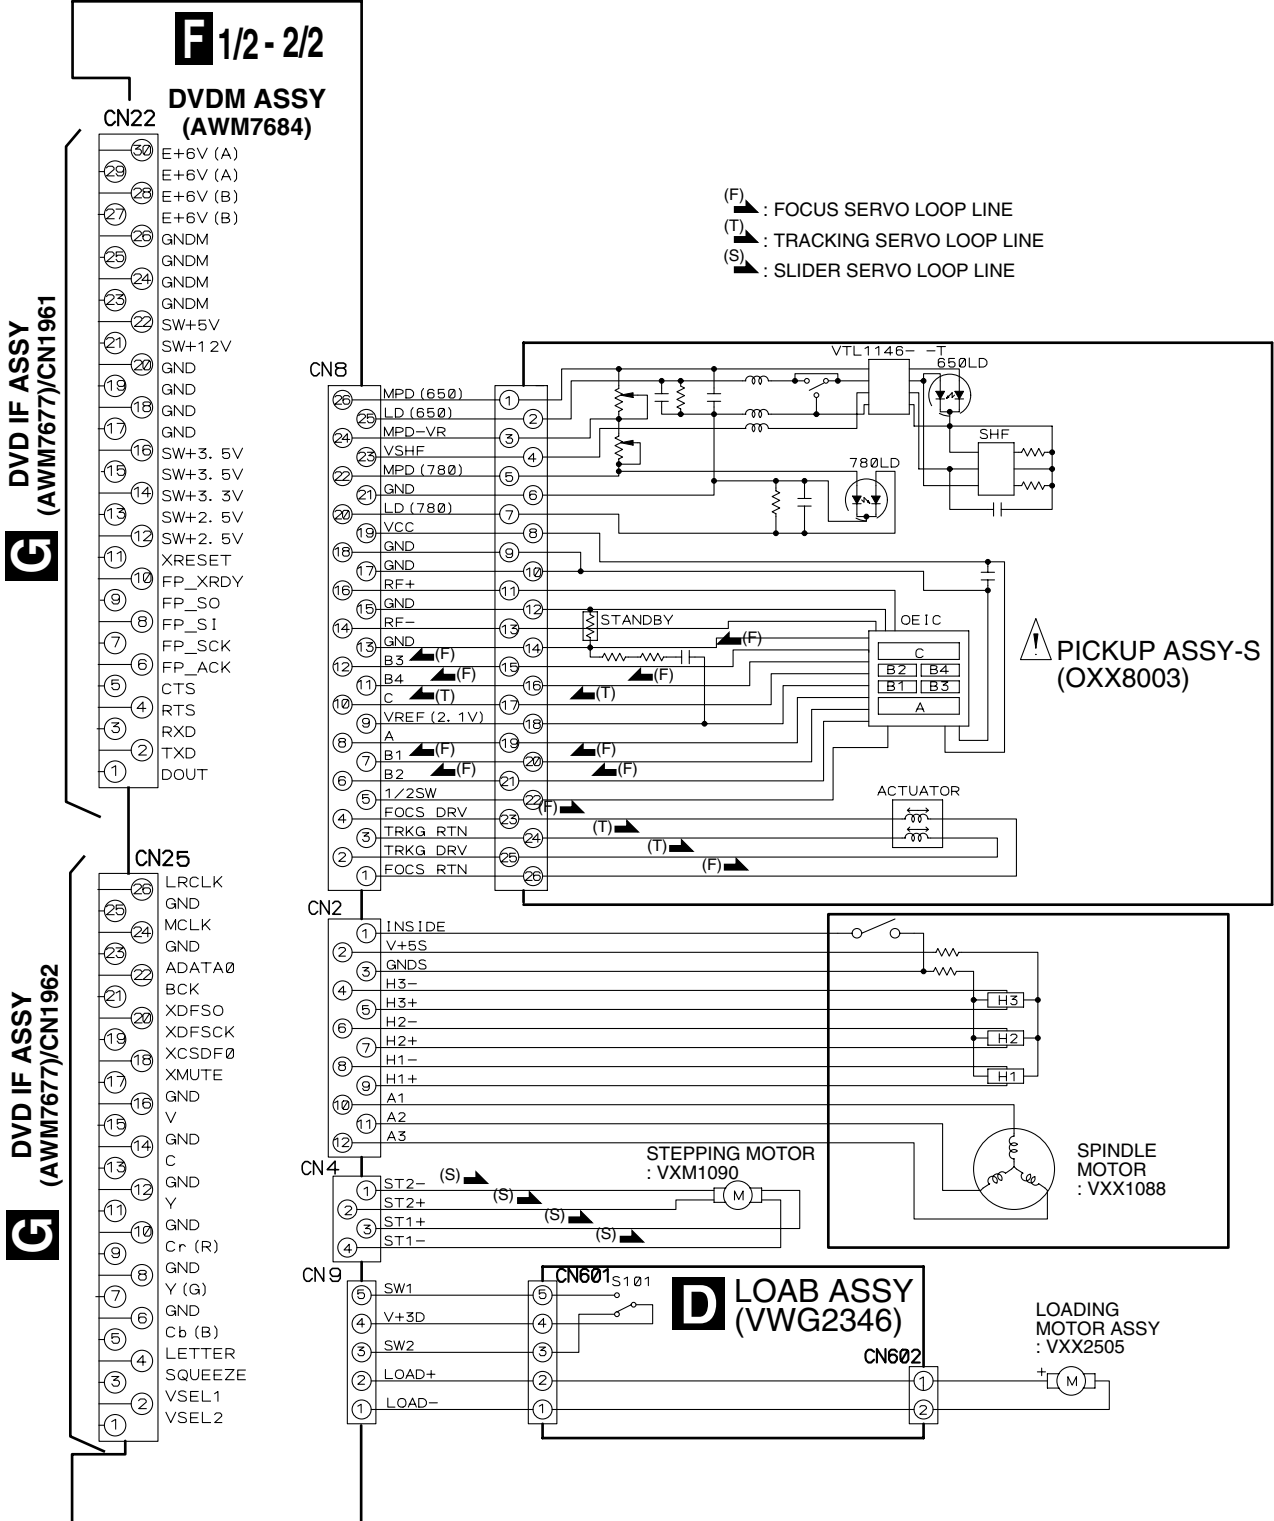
F 1/2 - 2/2

DVDM ASSY
(AWM7684)

CN22

30 E+6V (A)
29 E+6V (A)
28 E+6V (B)
27 E+6V (B)
26 GNDM
25 GNDM
24 GNDM
23 GNDM
22 SW+5V
21 SW+12V
20 GND
19 GND
18 GND
17 GND
16 SW+3. 5V
15 SW+3. 5V
14 SW+3. 3V
13 SW+2. 5V
12 SW+2. 5V
11 XRESET
10 FP_XRDY
9 FP_SO
8 FP_SI
7 FP_SCK
6 FP_ACK
5 CTS
4 RTS
3 RXD
2 TXD
1 DOUT

G DVD IF ASSY (AWM7677)/CN1961

(F) : FOCUS SERVO LOOP LINE
(T) : TRACKING SERVO LOOP LINE
(S) : SLIDER SERVO LOOP LINE

CN8
26 MPD (650)
25 LD (650)
24 MPD-VR
23 VSHF
22 MPD (780)
21 GND
20 LD (780)
19 VCC
18 GND
17 GND
16 RF+
15 GND
14 RF−
13 GND
12 B3 (F)
11 B4 (F)
10 C (T)
9 VREF (2. 1V)
8 A
7 B1 (F)
6 B2 (F)
5 1/2SW
4 FOCS DRV
3 TRKG RTN
2 TRKG DRV
1 FOCS RTN

VTL1146- -T
650LD
SHF
780LD
STANDBY
OEIC
C
B2 B4
B1 B3
A
(F) (F) (T) (F) (F)
PICKUP ASSY-S
(OXX8003)
ACTUATOR
(F) (T) (T) (F)

CN2
1 INSIDE
2 V+5S
3 GNDS
4 H3−
5 H3+
6 H2−
7 H2+
8 H1−
9 H1+
10 A1
11 A2
12 A3

H3
H2
H1

SPINDLE MOTOR
: VXX1088

CN25
26 LRCLK
25 GND
24 MCLK
23 GND
22 ADATA0
21 BCK
20 XDFSO
19 XDFSCK
18 XCSDF0
17 XMUTE
16 GND
15 V
14 GND
13 C
12 GND
11 Y
10 GND
9 Cr (R)
8 GND
7 Y (G)
6 GND
5 Cb (B)
4 LETTER
3 SQUEEZE
2 VSEL1
1 VSEL2

G DVD IF ASSY (AWM7677)/CN1962

CN4
1 ST2− (S)
2 ST2+ (S)
3 ST1+ (S)
4 ST1− (S)

STEPPING MOTOR
: VXM1090
M

CN9
5 SW1
4 V+3D
3 SW2
2 LOAD+
1 LOAD−

CN601
S101
D LOAB ASSY
(VWG2346)
CN602

LOADING
MOTOR ASSY
: VXX2505
+ M